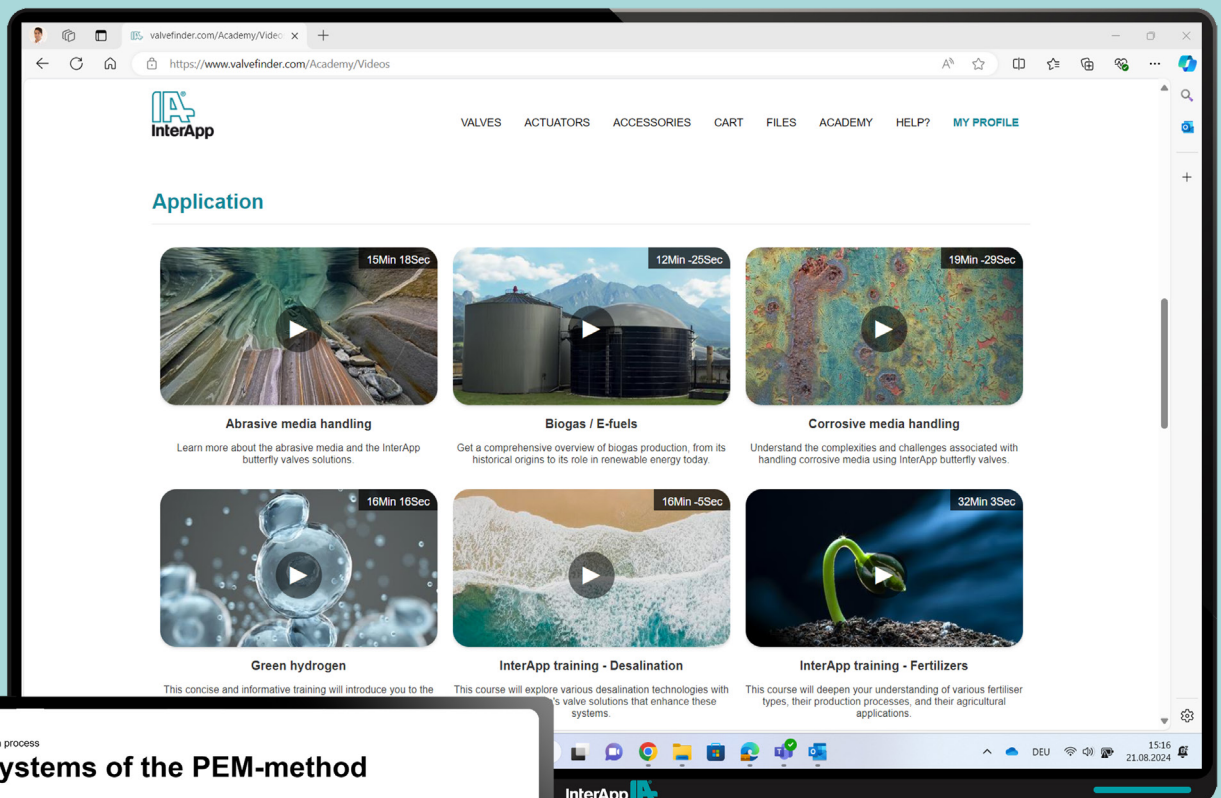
valvefinder.com/Academy/Video ×

https://www.valvefinder.com/Academy/Videos

InterApp

VALVES ACTUATORS ACCESSORIES CART FILES ACADEMY HELP? MY PROFILE

Application

15Min 18Sec

Abrasive media handling

Learn more about the abrasive media and the InterApp butterfly valves solutions.

12Min -25Sec

Biogas / E-fuels

Get a comprehensive overview of biogas production, from its historical origins to its role in renewable energy today.

19Min -29Sec

Corrosive media handling

Understand the complexities and challenges associated with handling corrosive media using InterApp butterfly valves.

16Min 16Sec

Green hydrogen

This concise and informative training will introduce you to the

16Min -5Sec

InterApp training - Desalination

This course will explore various desalination technologies with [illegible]'s valve solutions that enhance these systems.

32Min 3Sec

InterApp training - Fertilizers

This course will deepen your understanding of various fertiliser types, their production processes, and their agricultural applications.

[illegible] process

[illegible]ystems of the PEM-method

InterApp

DEU

15:16
21.08.2024